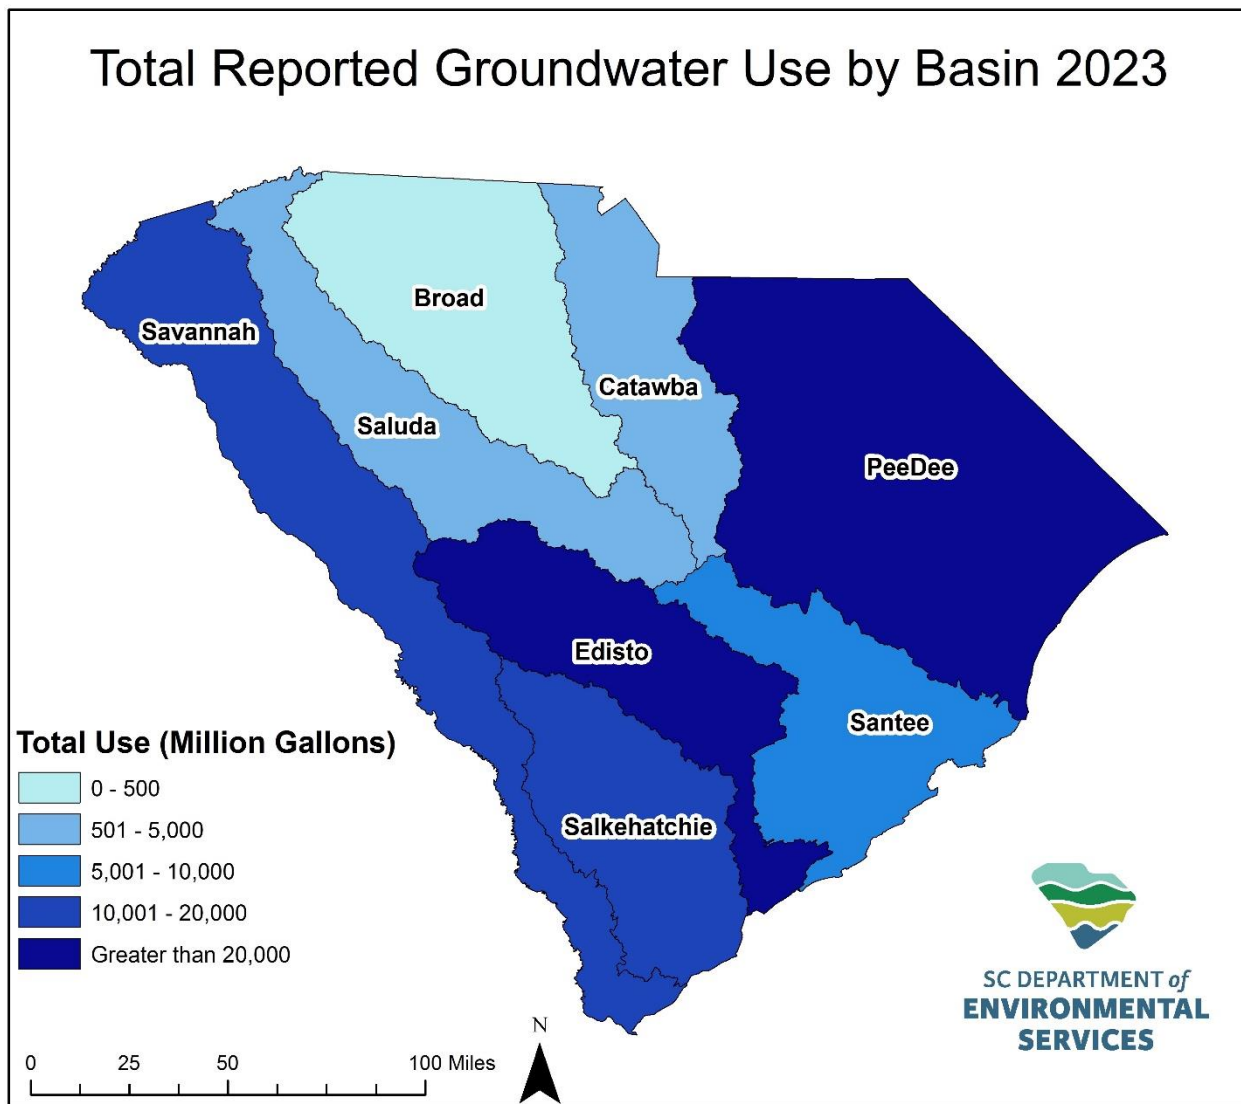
Total Reported Groundwater Use by Basin 2023

Broad

Savannah

Catawba

Saluda

PeeDee

Edisto

Santee

Salkehatchie

Total Use (Million Gallons)

0 - 500

501 - 5,000

5,001 - 10,000

10,001 - 20,000

Greater than 20,000

SC DEPARTMENT of ENVIRONMENTAL SERVICES

N

0 25 50 100 Miles